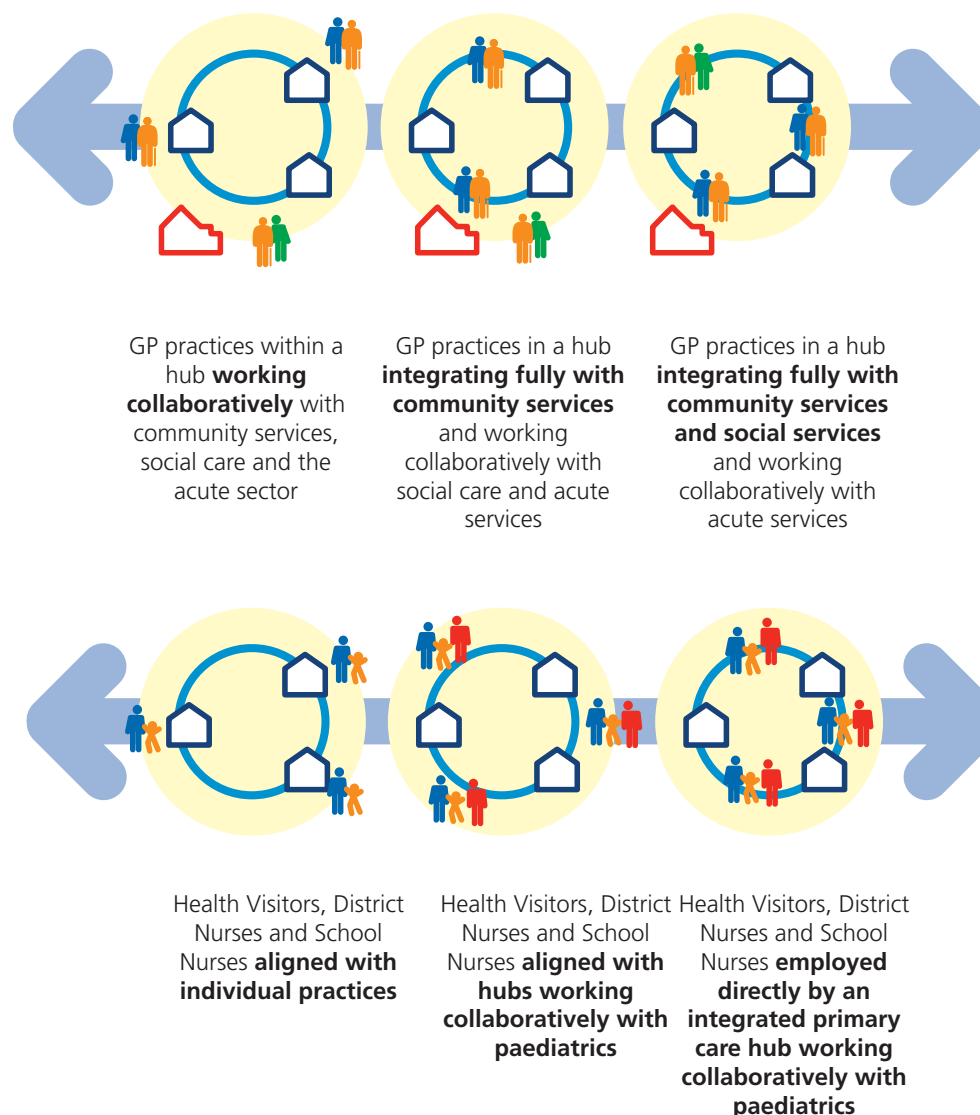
GP practices within a hub **working collaboratively** with community services, social care and the acute sector

GP practices in a hub **integrating fully with community services** and working collaboratively with social care and acute services

GP practices in a hub **integrating fully with community services and social services** and working collaboratively with acute services

Health Visitors, District Nurses and School Nurses **aligned with individual practices**

Health Visitors, District Nurses and School Nurses **aligned with hubs working collaboratively with paediatrics**

Health Visitors, District Nurses and School Nurses **employed directly by an integrated primary care hub working collaboratively with paediatrics**